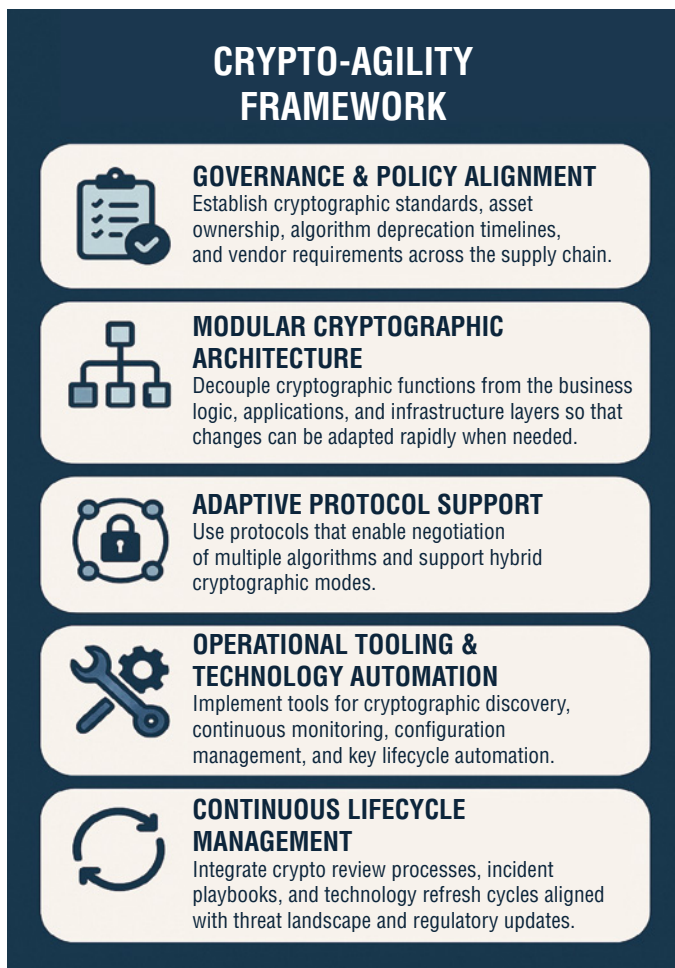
CRYPTO-AGILITY FRAMEWORK

GOVERNANCE & POLICY ALIGNMENT
Establish cryptographic standards, asset ownership, algorithm deprecation timelines, and vendor requirements across the supply chain.

MODULAR CRYPTOGRAPHIC ARCHITECTURE
Decouple cryptographic functions from the business logic, applications, and infrastructure layers so that changes can be adapted rapidly when needed.

ADAPTIVE PROTOCOL SUPPORT
Use protocols that enable negotiation of multiple algorithms and support hybrid cryptographic modes.

OPERATIONAL TOOLING & TECHNOLOGY AUTOMATION
Implement tools for cryptographic discovery, continuous monitoring, configuration management, and key lifecycle automation.

CONTINUOUS LIFECYCLE MANAGEMENT
Integrate crypto review processes, incident playbooks, and technology refresh cycles aligned with threat landscape and regulatory updates.